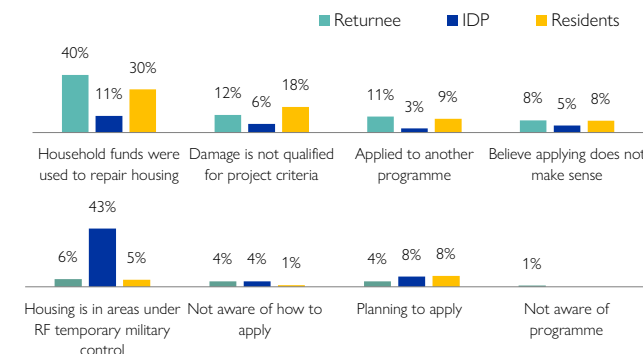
Returnee IDP Residents

40% 11% 30%
Household funds were used to repair housing

12% 6% 18%
Damage is not qualified for project criteria

11% 3% 9%
Applied to another programme

8% 5% 8%
Believe applying does not make sense

6% 43% 5%
Housing is in areas under RF temporary military control

4% 4% 1%
Not aware of how to apply

4% 8% 8%
Planning to apply

1%
Not aware of programme